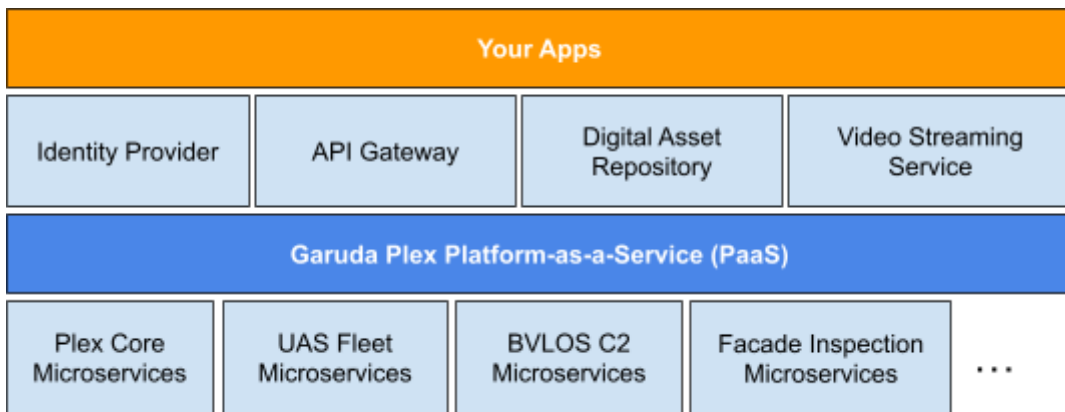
Your Apps

Identity Provider

API Gateway

Digital Asset Repository

Video Streaming Service

Garuda Plex Platform-as-a-Service (PaaS)

Plex Core Microservices

UAS Fleet Microservices

BVLOS C2 Microservices

Facade Inspection Microservices

...